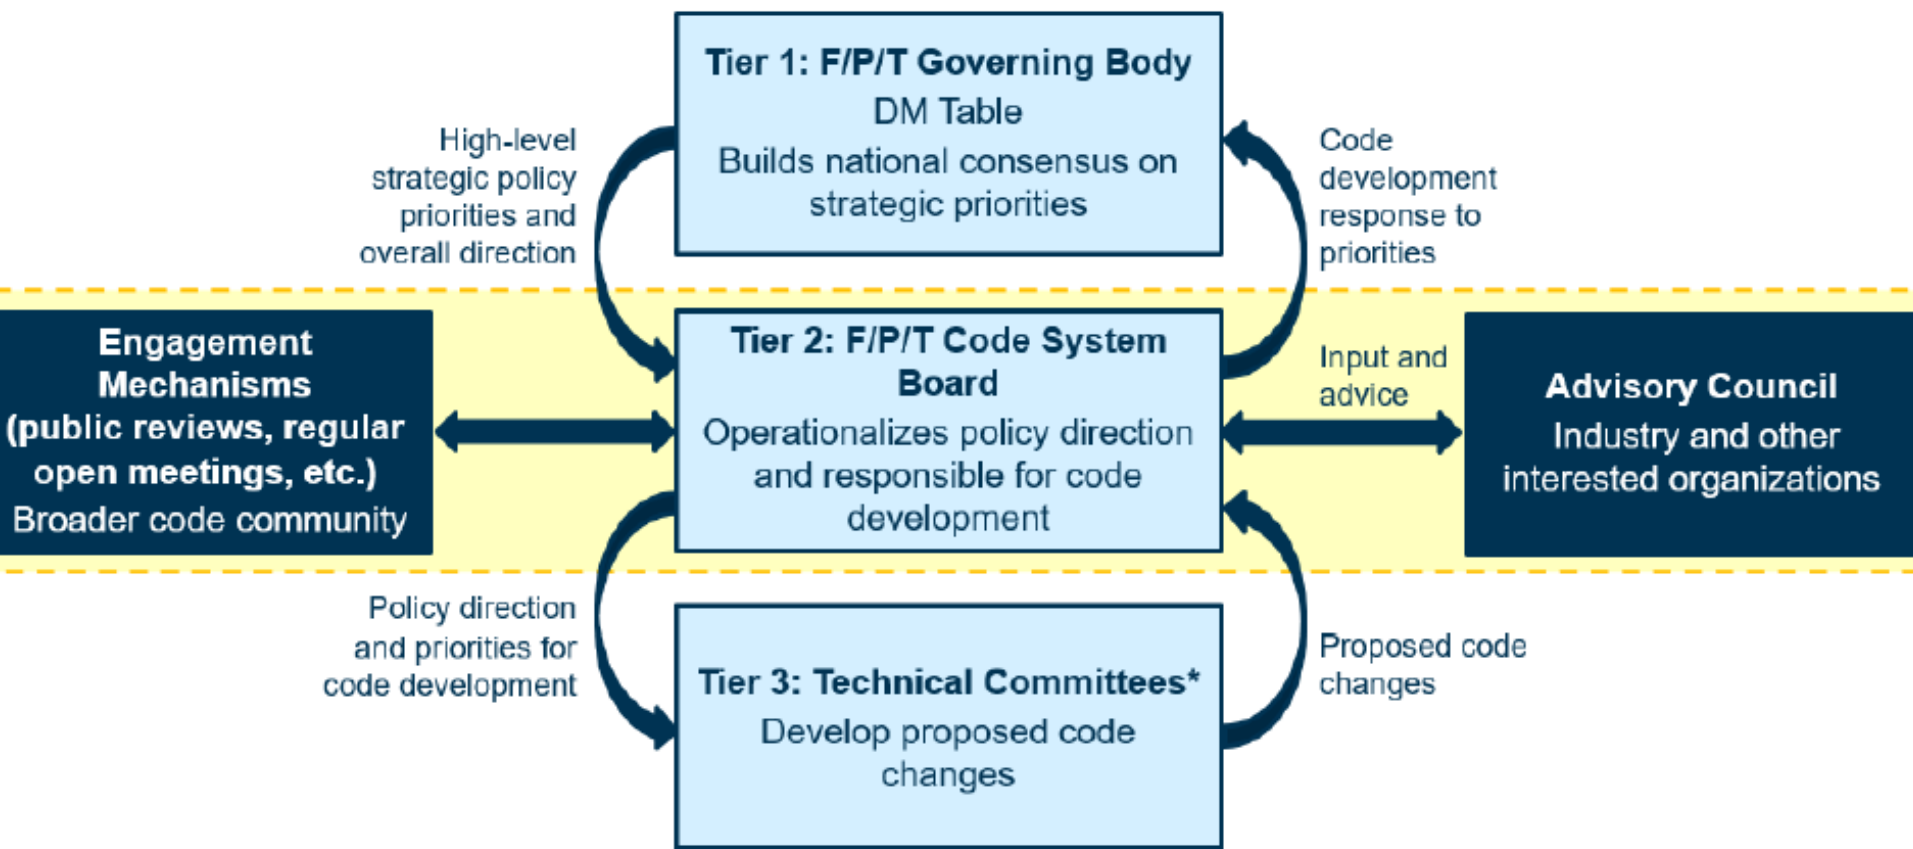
Tier 1: F/P/T Governing Body
DM Table
Builds national consensus on strategic priorities

High-level strategic policy priorities and overall direction

Code development response to priorities

Engagement Mechanisms (public reviews, regular open meetings, etc.)
Broader code community

Tier 2: F/P/T Code System Board
Operationalizes policy direction and responsible for code development

Input and advice

Advisory Council
Industry and other interested organizations

Policy direction and priorities for code development

Proposed code changes

Tier 3: Technical Committees*
Develop proposed code changes